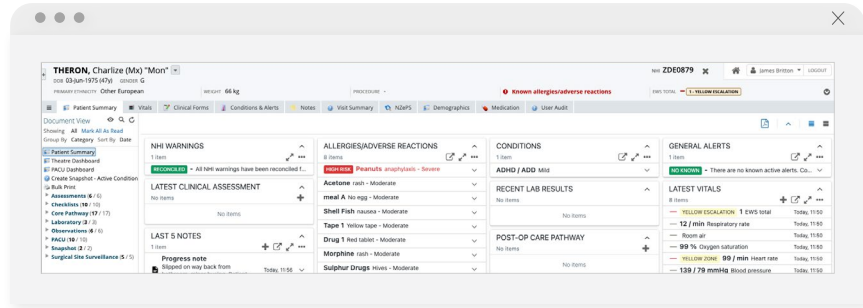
THERON, Charlize (Mx) "Mon"
DOB 03-Jun-1975 (47y) GENDER G
PRIMARY ETHNICITY Other European
WEIGHT 66 kg
PROCEDURE -
Known allergies/adverse reactions
NHI ZDE0879
James Britton
LOGOUT
EWS TOTAL 1 - YELLOW ESCALATION

Patient Summary | Vitals | Clinical Forms | Conditions & Alerts | Notes | Visit Summary | NZePS | Demographics | Medication | User Audit

Document View
Showing All Mark All As Read
Group By Category Sort By Date
Patient Summary
Theatre Dashboard
PACU Dashboard
Create Snapshot - Active Condition
Bulk Print
Assessments (6 / 6)
Checklists (10 / 10)
Core Pathway (17 / 17)
Laboratory (3 / 3)
Observations (6 / 6)
PACU (10 / 10)
Snapshot (2 / 2)
Surgical Site Surveillance (5 / 5)

NHI WARNINGS
1 item
RECONCILED - All NHI warnings have been reconciled f...

LATEST CLINICAL ASSESSMENT
No items
No items

LAST 5 NOTES
1 item
Progress note
Slipped on way back from
Today, 11:56

ALLERGIES/ADVERSE REACTIONS
8 items
HIGH RISK Peanuts anaphylaxis - Severe
Acetone rash - Moderate
meal A No egg - Moderate
Shell Fish nausea - Moderate
Tape 1 Yellow tape - Moderate
Drug 1 Red tablet - Moderate
Morphine rash - Moderate
Sulphur Drugs Hives - Moderate

CONDITIONS
1 item
ADHD / ADD Mild

RECENT LAB RESULTS
No items
No items

POST-OP CARE PATHWAY
No items
No items

GENERAL ALERTS
1 item
NO KNOWN - There are no known active alerts. Co...

LATEST VITALS
8 items
YELLOW ESCALATION 1 EWS total Today, 11:50
12 / min Respiratory rate Today, 11:50
Room air Today, 11:50
99 % Oxygen saturation Today, 11:50
YELLOW ZONE 99 / min Heart rate Today, 11:50
139 / 79 mmHg Blood pressure Today, 11:50